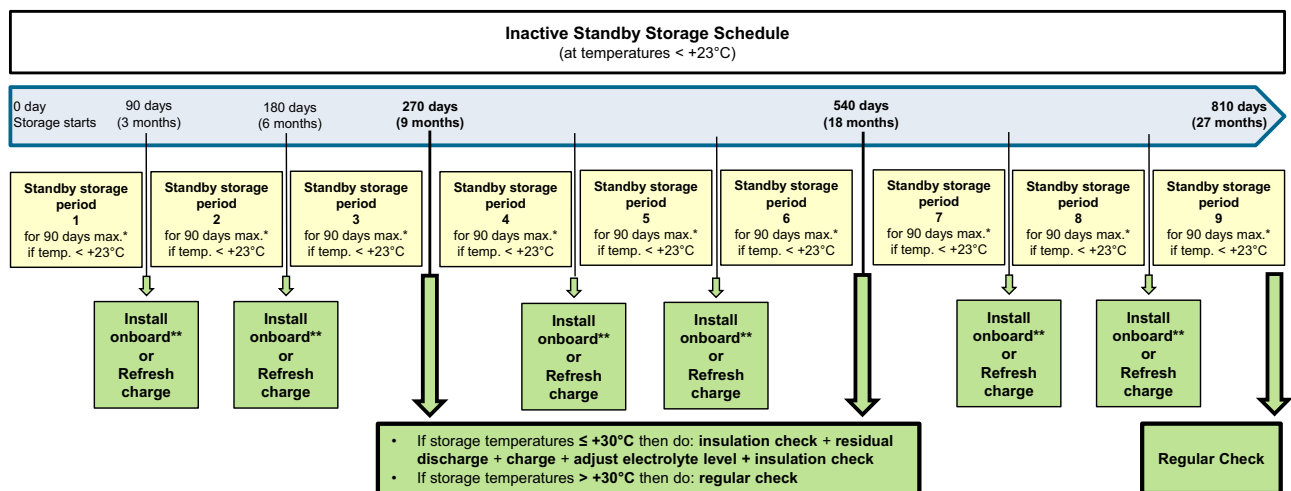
**Inactive Standby Storage Schedule**
(at temperatures < +23°C)

0 day
Storage starts

90 days
(3 months)

180 days
(6 months)

**270 days**
**(9 months)**

**540 days**
**(18 months)**

**810 days**
**(27 months)**

**Standby storage period**
**1**
for 90 days max.*
if temp. < +23°C

**Standby storage period**
**2**
for 90 days max.*
if temp. < +23°C

**Standby storage period**
**3**
for 90 days max.*
if temp. < +23°C

**Standby storage period**
**4**
for 90 days max.*
if temp. < +23°C

**Standby storage period**
**5**
for 90 days max.*
if temp. < +23°C

**Standby storage period**
**6**
for 90 days max.*
if temp. < +23°C

**Standby storage period**
**7**
for 90 days max.*
if temp. < +23°C

**Standby storage period**
**8**
for 90 days max.*
if temp. < +23°C

**Standby storage period**
**9**
for 90 days max.*
if temp. < +23°C

**Install onboard** or Refresh charge**

**Install onboard** or Refresh charge**

**Install onboard** or Refresh charge**

**Install onboard** or Refresh charge**

**Install onboard** or Refresh charge**

**Install onboard** or Refresh charge**

- If storage temperatures **≤ +30°C** then do: **insulation check** + **residual discharge** + **charge** + **adjust electrolyte level** + **insulation check**
- If storage temperatures **> +30°C** then do: **regular check**

**Regular Check**